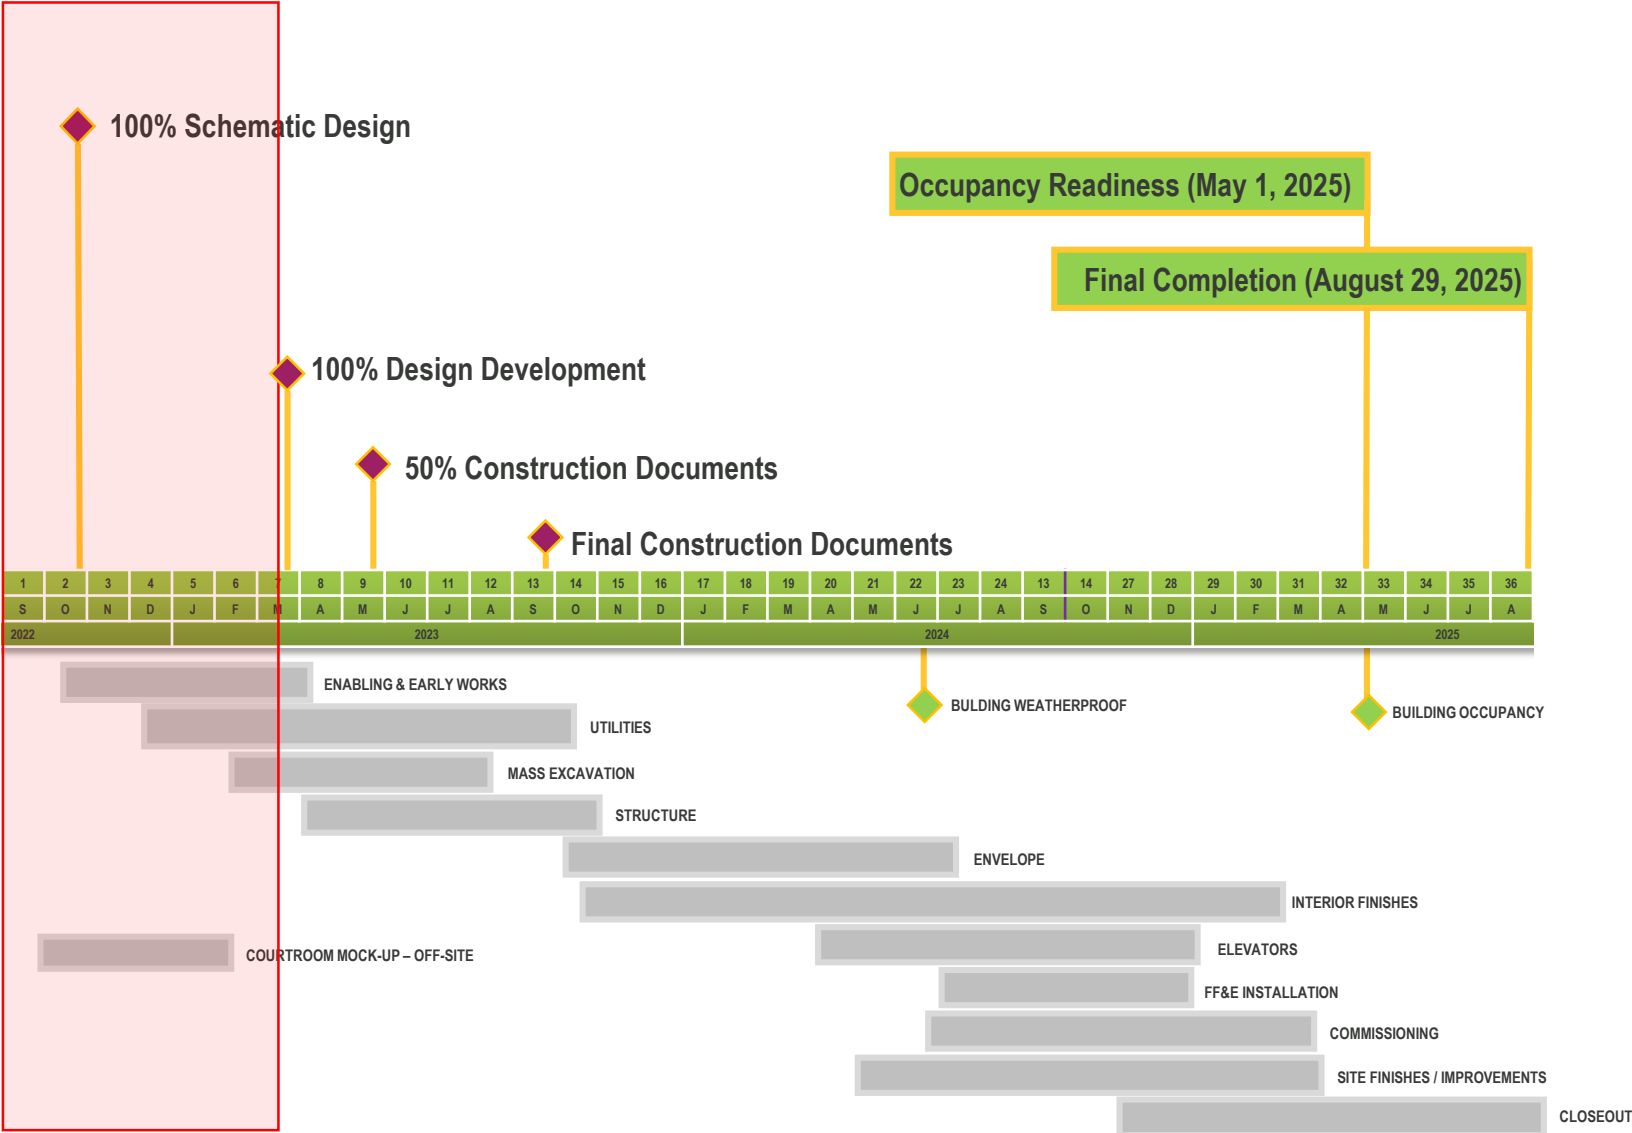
100% Schematic Design

Occupancy Readiness (May 1, 2025)

Final Completion (August 29, 2025)

100% Design Development

50% Construction Documents

Final Construction Documents

| 1 | 2 | 3 | 4 | 5 | 6 | 7 | 8 | 9 | 10 | 11 | 12 | 13 | 14 | 15 | 16 | 17 | 18 | 19 | 20 | 21 | 22 | 23 | 24 | 13 | 14 | 27 | 28 | 29 | 30 | 31 | 32 | 33 | 34 | 35 | 36 |
|---|---|---|---|---|---|---|---|---|---|---|---|---|---|---|---|---|---|---|---|---|---|---|---|---|---|---|---|---|---|---|---|---|---|---|---|
| S | O | N | D | J | F | M | A | M | J | J | A | S | O | N | D | J | F | M | A | M | J | J | A | S | O | N | D | J | F | M | A | M | J | J | A |

2022 2023 2024 2025

ENABLING & EARLY WORKS

UTILITIES

MASS EXCAVATION

STRUCTURE

ENVELOPE

INTERIOR FINISHES

ELEVATORS

FF&E INSTALLATION

COMMISSIONING

SITE FINISHES / IMPROVEMENTS

CLOSEOUT

COURTROOM MOCK-UP – OFF-SITE

BULDING WEATHERPROOF

BUILDING OCCUPANCY